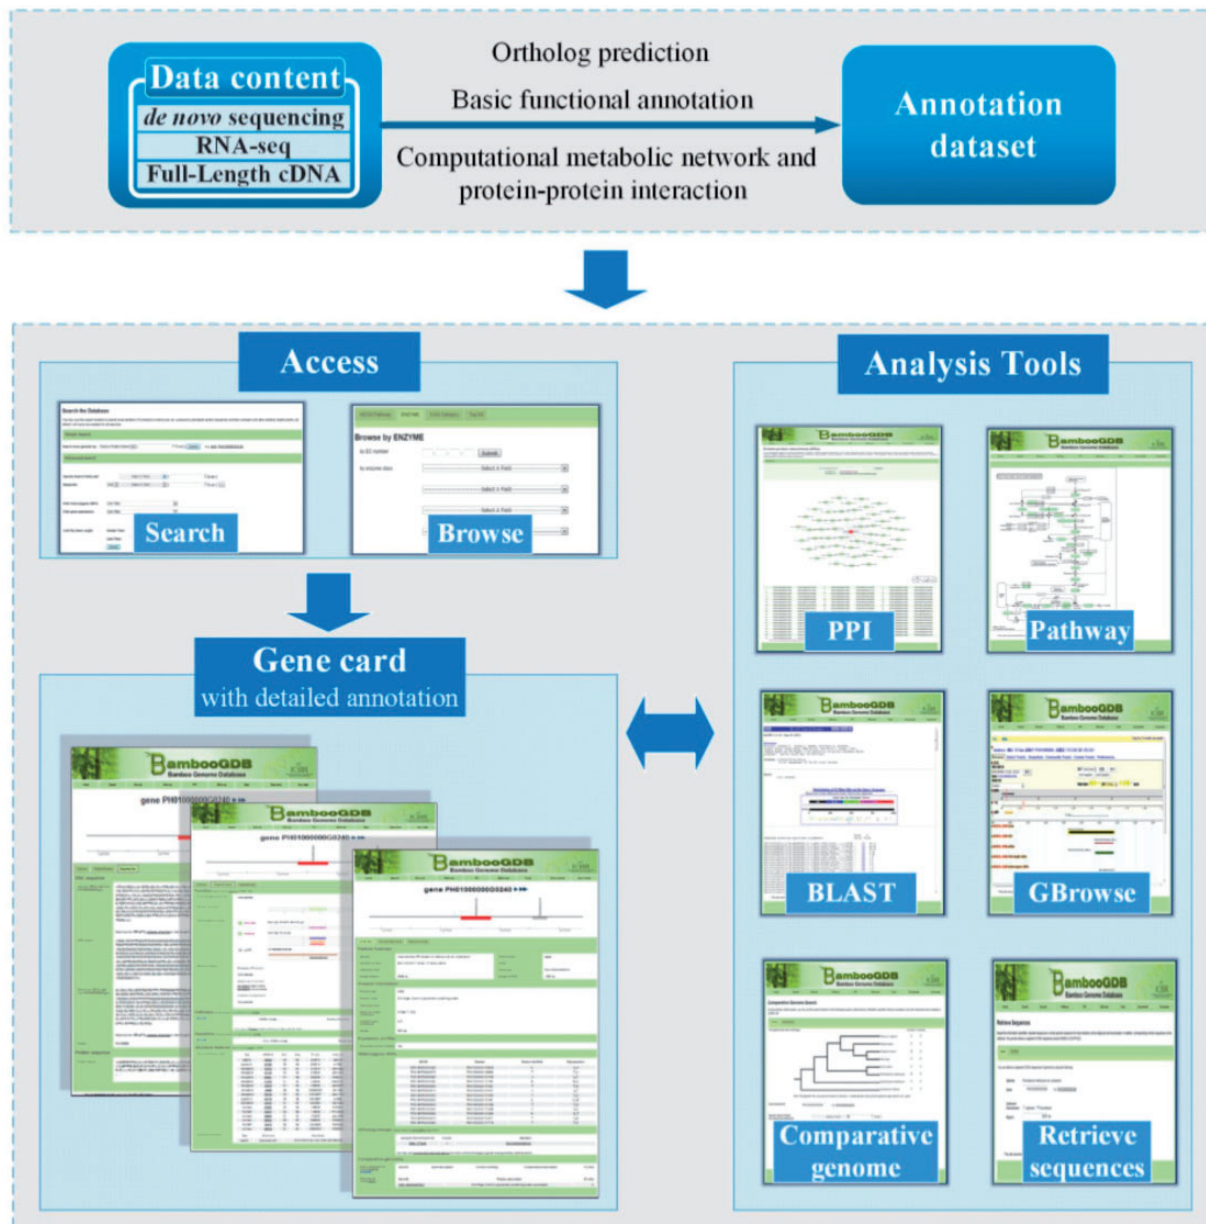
Data content
de novo sequencing
RNA-seq
Full-Length cDNA

Ortholog prediction
Basic functional annotation
Computational metabolic network and protein-protein interaction

Annotation dataset

Access

Search the Database

Browse by ENZYME

Search

Browse

Gene card
with detailed annotation

BambooGDB
Bamboo Genome Database

gene PH01000000G0240

Analysis Tools

BambooGDB

PPI

Pathway

BLAST

GBrowse

Comparative genome

Retrieve sequences